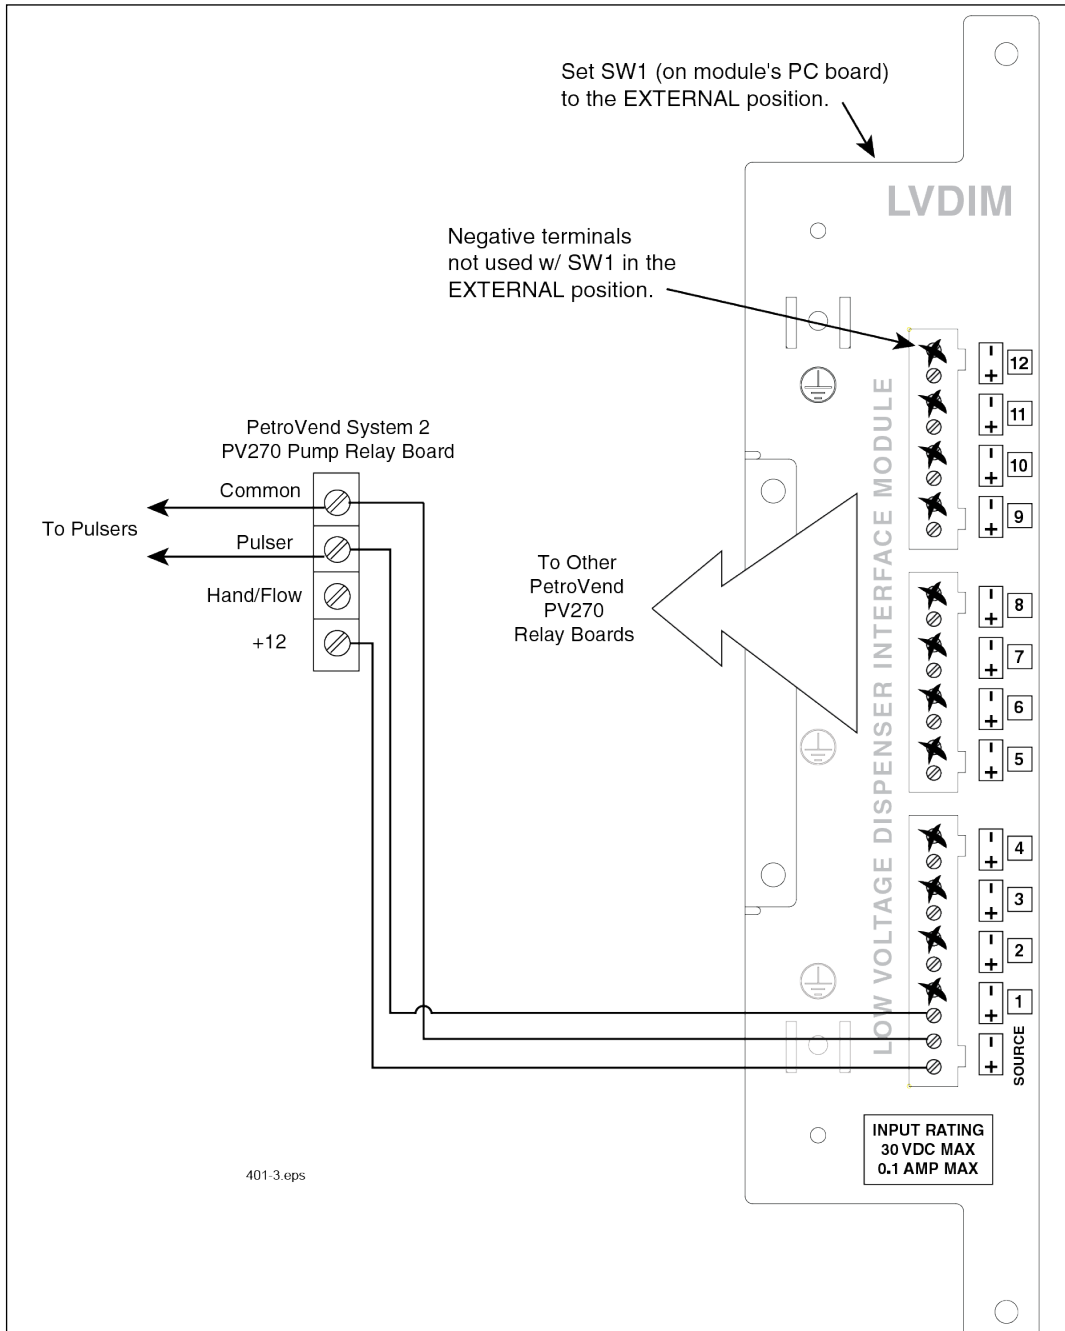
Set SW1 (on module's PC board) to the EXTERNAL position.

LVDIM

Negative terminals not used w/ SW1 in the EXTERNAL position.

PetroVend System 2
PV270 Pump Relay Board

Common

To Pulsers

Pulser

Hand/Flow

+12

To Other PetroVend PV270 Relay Boards

LOW VOLTAGE DISPENSER INTERFACE MODULE

- + 12
- + 11
- + 10
- + 9
- + 8
- + 7
- + 6
- + 5
- + 4
- + 3
- + 2
- + 1
- + SOURCE

INPUT RATING
30 VDC MAX
0.1 AMP MAX

401-3.eps